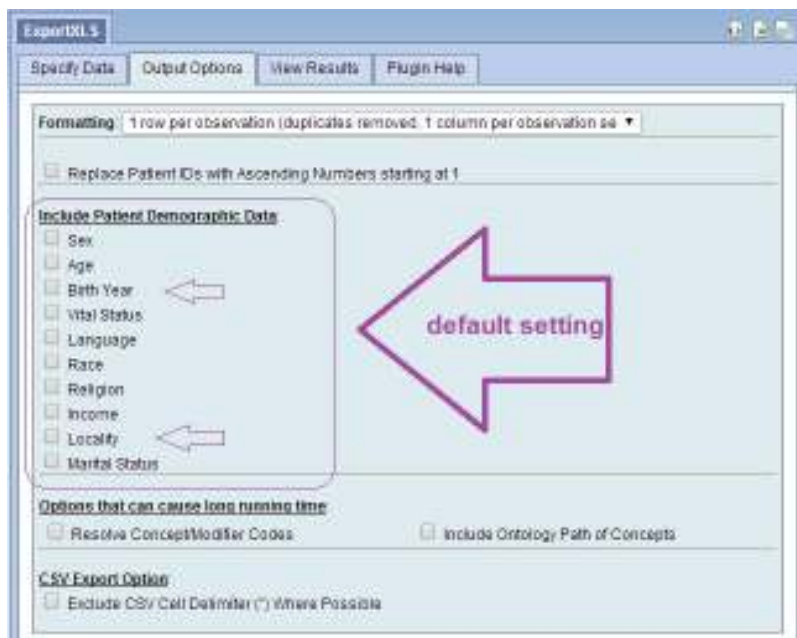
ExportXLS

Specify Data | Output Options | View Results | Plugin Help

Formatting: 1 row per observation (duplicates removed, 1 column per observation se ▼

Replace Patient IDs with Ascending Numbers starting at 1

Include Patient Demographic Data
Sex
Age
Birth Year
Vital Status
Language
Race
Religion
Income
Locality
Marital Status

default setting

Options that can cause long running time
Resolve Concept/Modifier Codes
Include Ontology Path of Concepts

CSV Export Option
Exclude CSV Cell Delimiter (") Where Possible